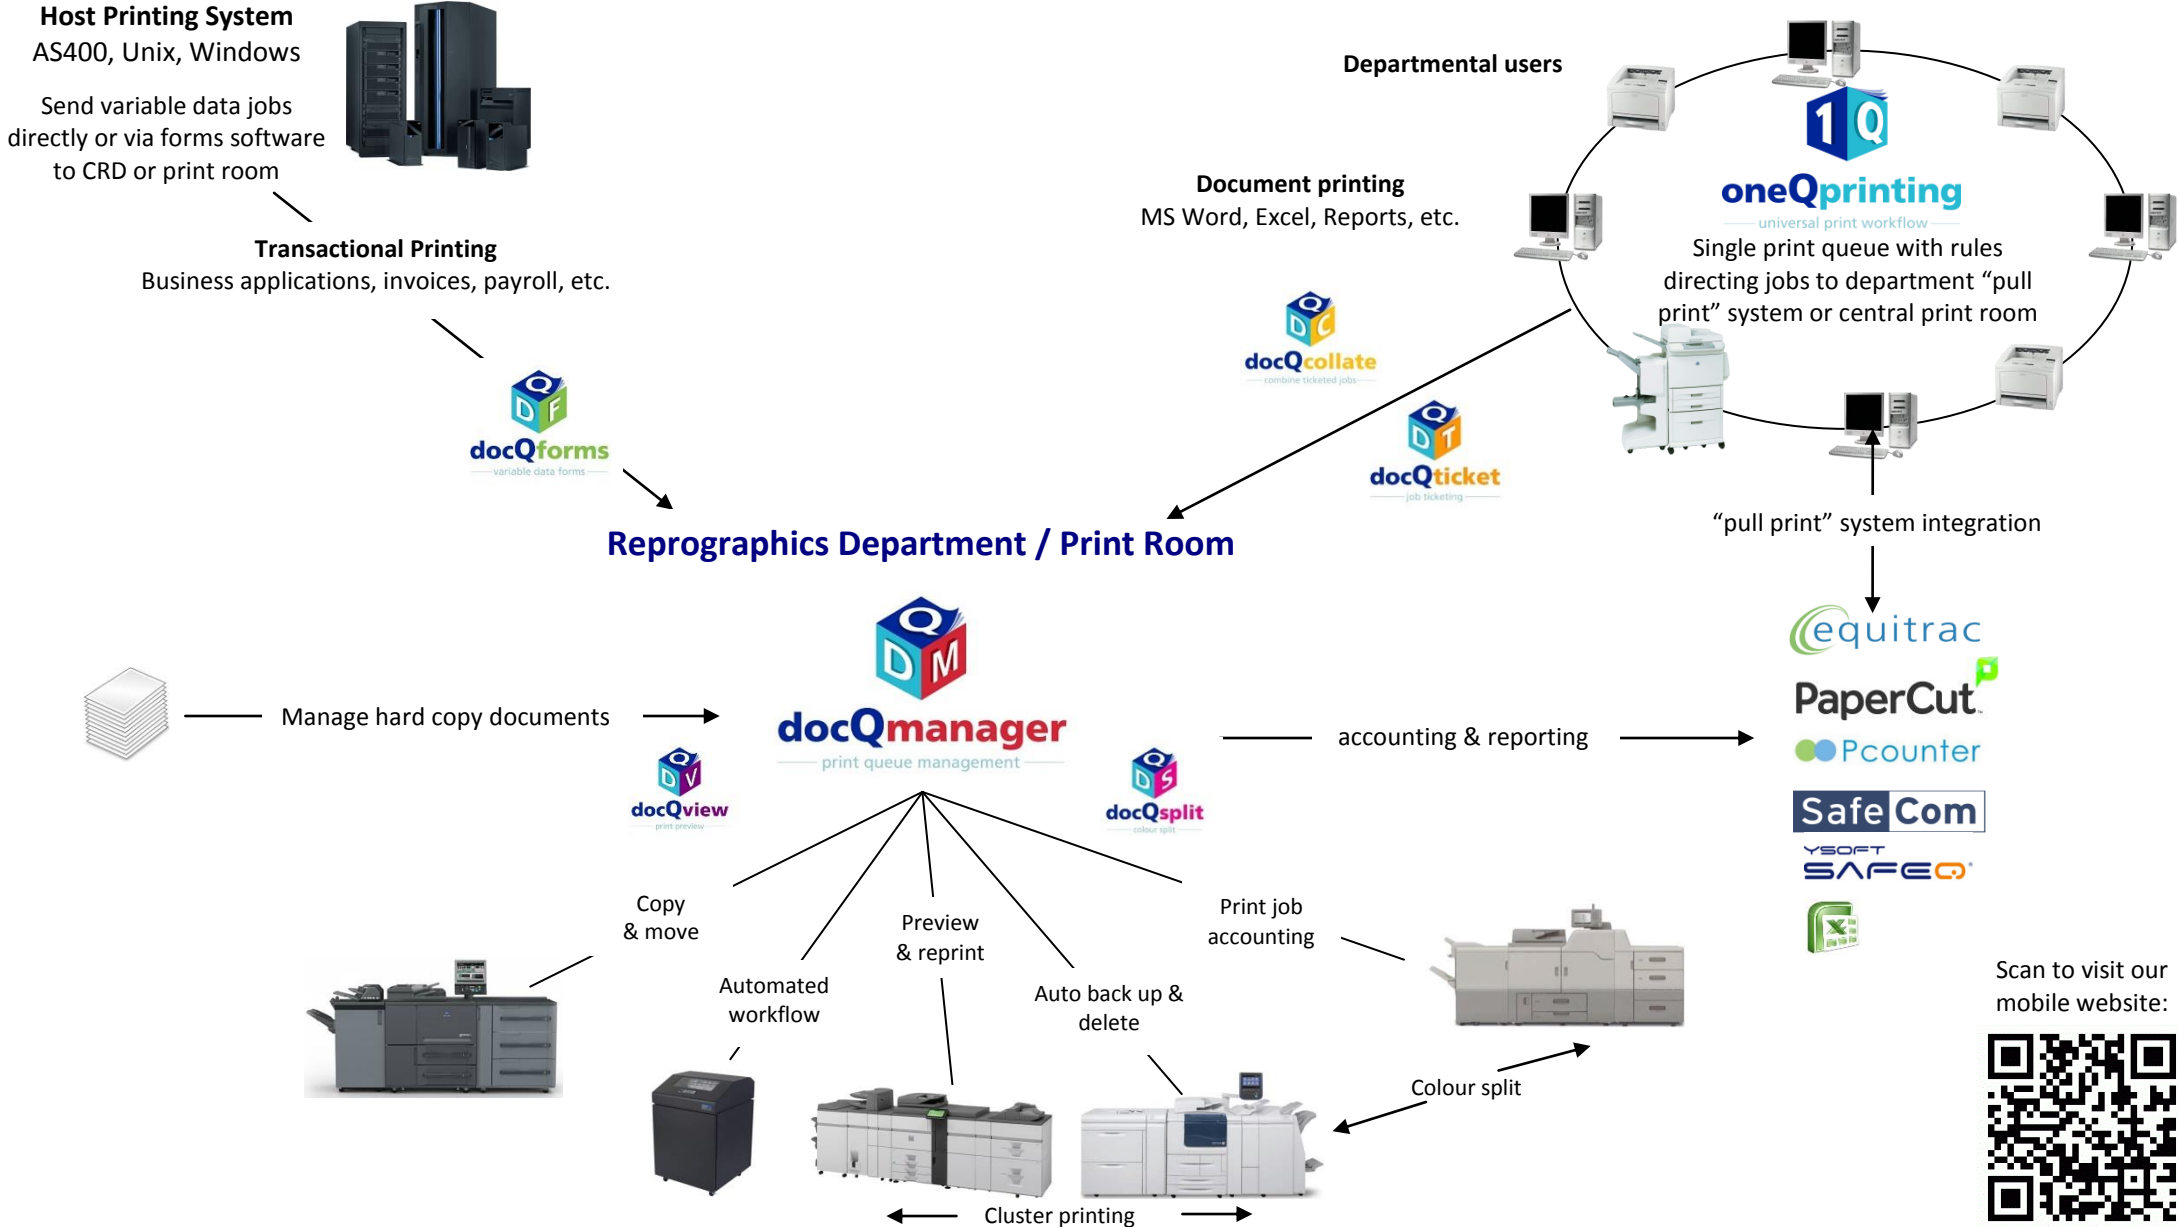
Host Printing System
AS400, Unix, Windows

Send variable data jobs directly or via forms software to CRD or print room

Transactional Printing
Business applications, invoices, payroll, etc.

Q D F
docQforms
variable data forms

Departmental users

1 Q
oneQprinting
universal print workflow
Single print queue with rules directing jobs to department "pull print" system or central print room

Document printing
MS Word, Excel, Reports, etc.

Q D C
docQcollate
combine ticketed jobs

Q D T
docQticket
job ticketing

"pull print" system integration

Reprographics Department / Print Room

Q D M
docQmanager
print queue management

Manage hard copy documents

Q D V
docQview
print preview

Q D S
docQsplit
colour split

accounting & reporting

equitrac
PaperCut
Pcounter
Safe Com
YSOFT SAFEQ

Copy & move

Automated workflow

Preview & reprint

Auto back up & delete

Print job accounting

Colour split

Cluster printing

Scan to visit our mobile website: